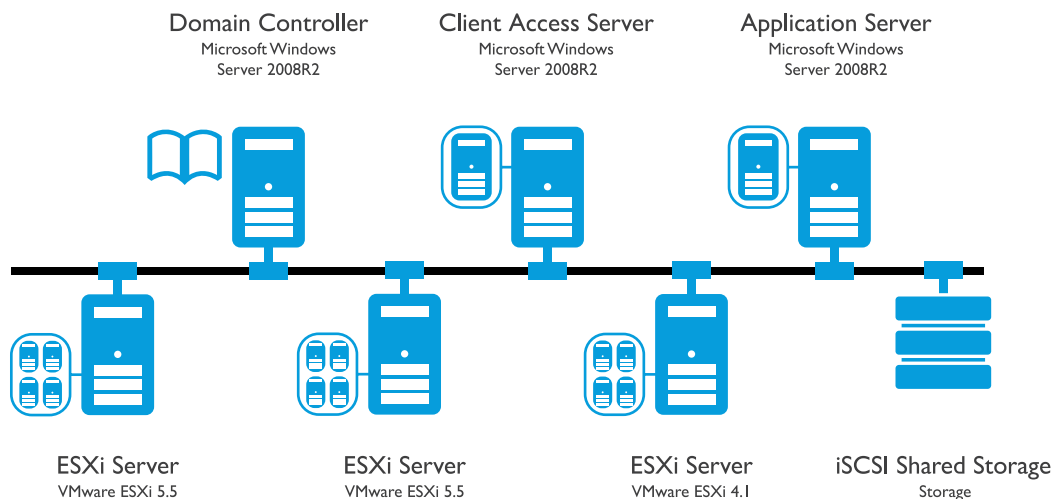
Domain Controller
Microsoft Windows
Server 2008R2

Client Access Server
Microsoft Windows
Server 2008R2

Application Server
Microsoft Windows
Server 2008R2

ESXi Server
VMware ESXi 5.5

ESXi Server
VMware ESXi 5.5

ESXi Server
VMware ESXi 4.1

iSCSI Shared Storage
Storage